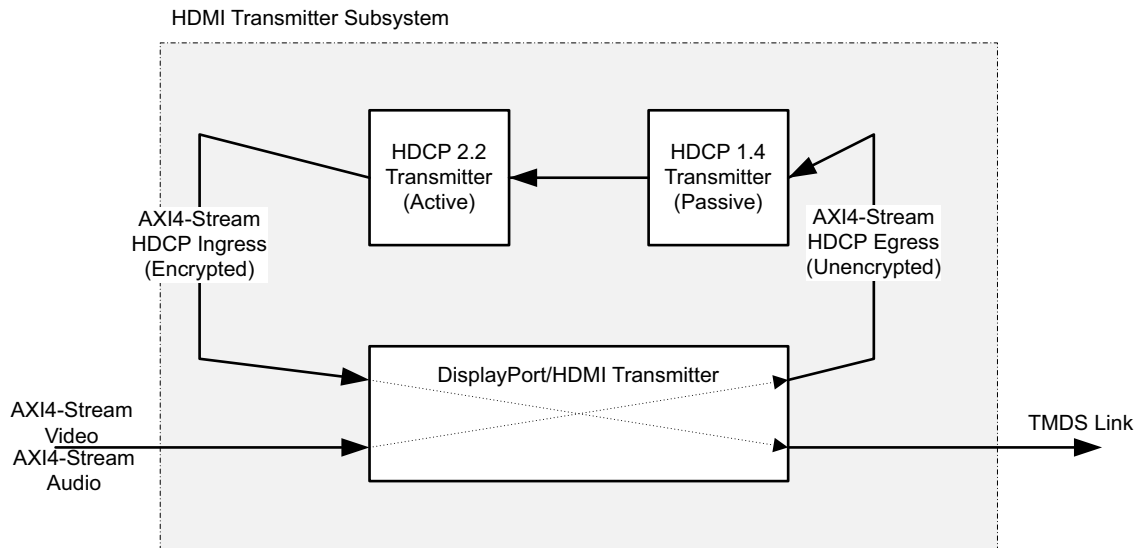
HDMI Transmitter Subsystem

HDCP 2.2 Transmitter (Active)

HDCP 1.4 Transmitter (Passive)

AXI4-Stream HDCP Ingress (Encrypted)

AXI4-Stream HDCP Egress (Unencrypted)

DisplayPort/HDMI Transmitter

AXI4-Stream Video

AXI4-Stream Audio

TMDS Link